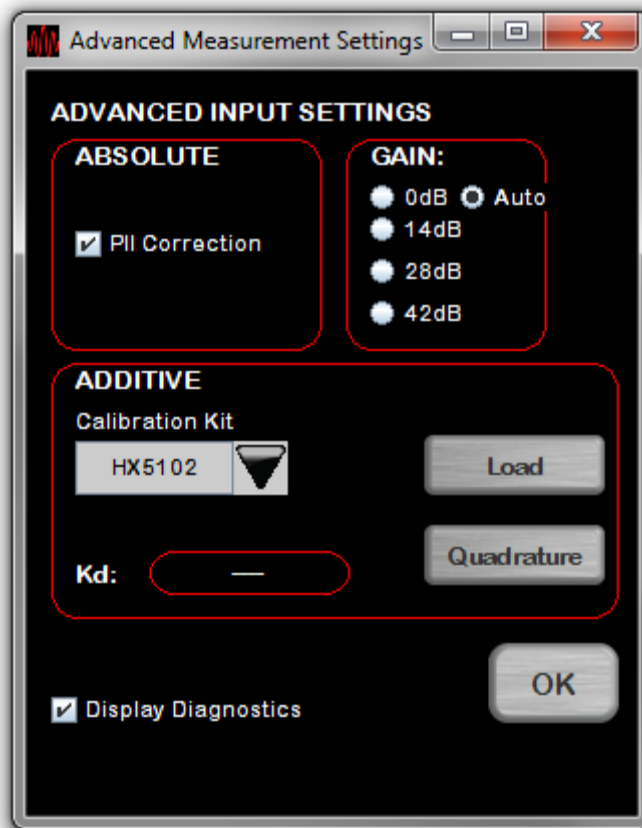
Advanced Measurement Settings

ADVANCED INPUT SETTINGS

ABSOLUTE

Pll Correction

GAIN:

0dB

Auto

14dB

28dB

42dB

ADDITIVE

Calibration Kit

HX5102

Load

Quadrature

Kd:

—

OK

Display Diagnostics